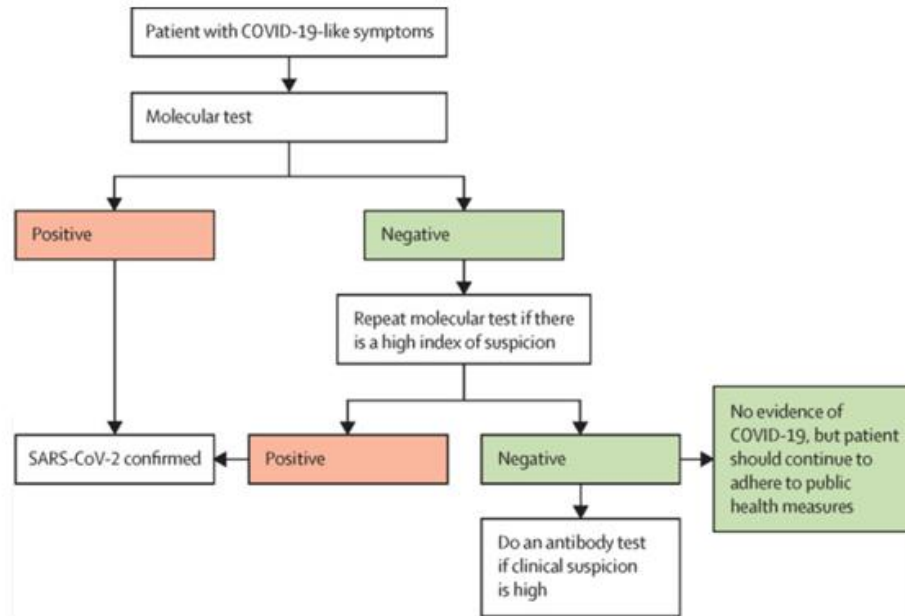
Patient with COVID-19-like symptoms

Molecular test

Positive

Negative

Repeat molecular test if there is a high index of suspicion

SARS-CoV-2 confirmed

Positive

Negative

No evidence of COVID-19, but patient should continue to adhere to public health measures

Do an antibody test if clinical suspicion is high